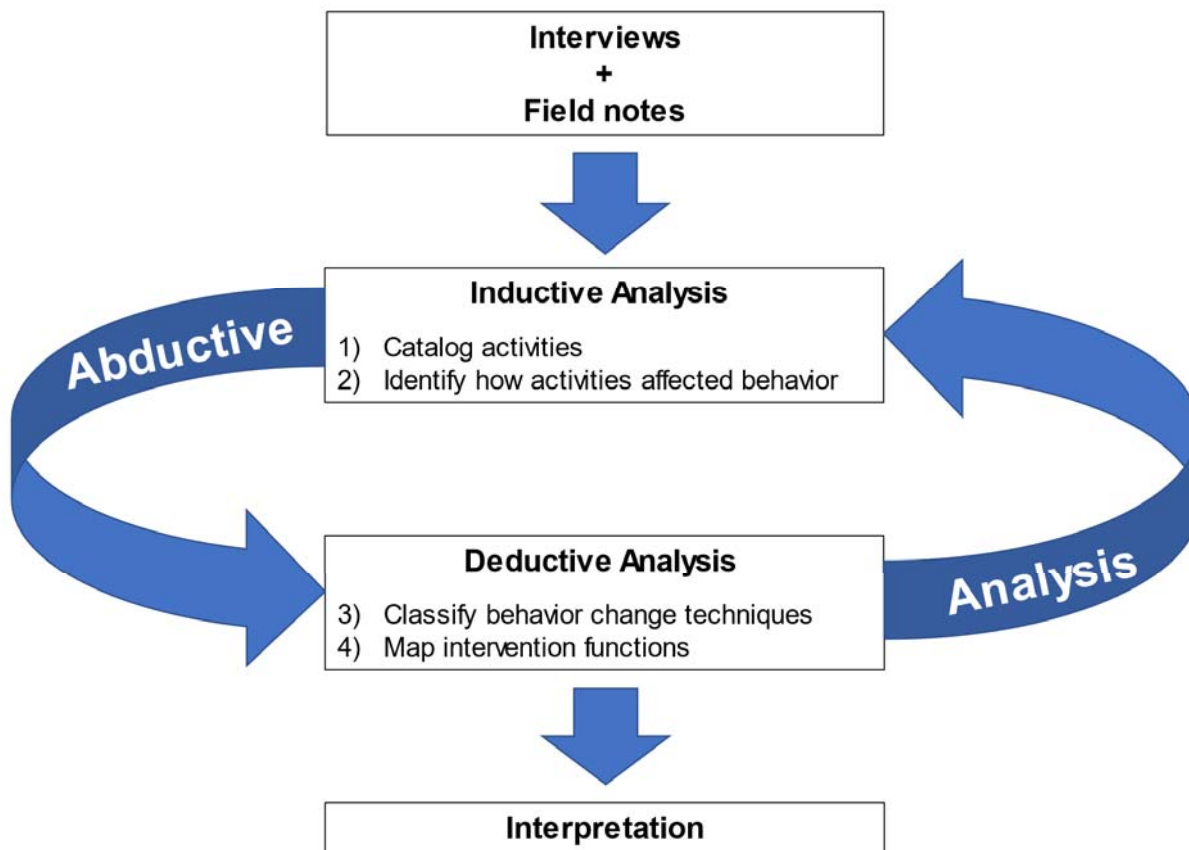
Interviews
+
Field notes

Inductive Analysis

1) Catalog activities
2) Identify how activities affected behavior

Abductive

Deductive Analysis

3) Classify behavior change techniques
4) Map intervention functions

Analysis

Interpretation